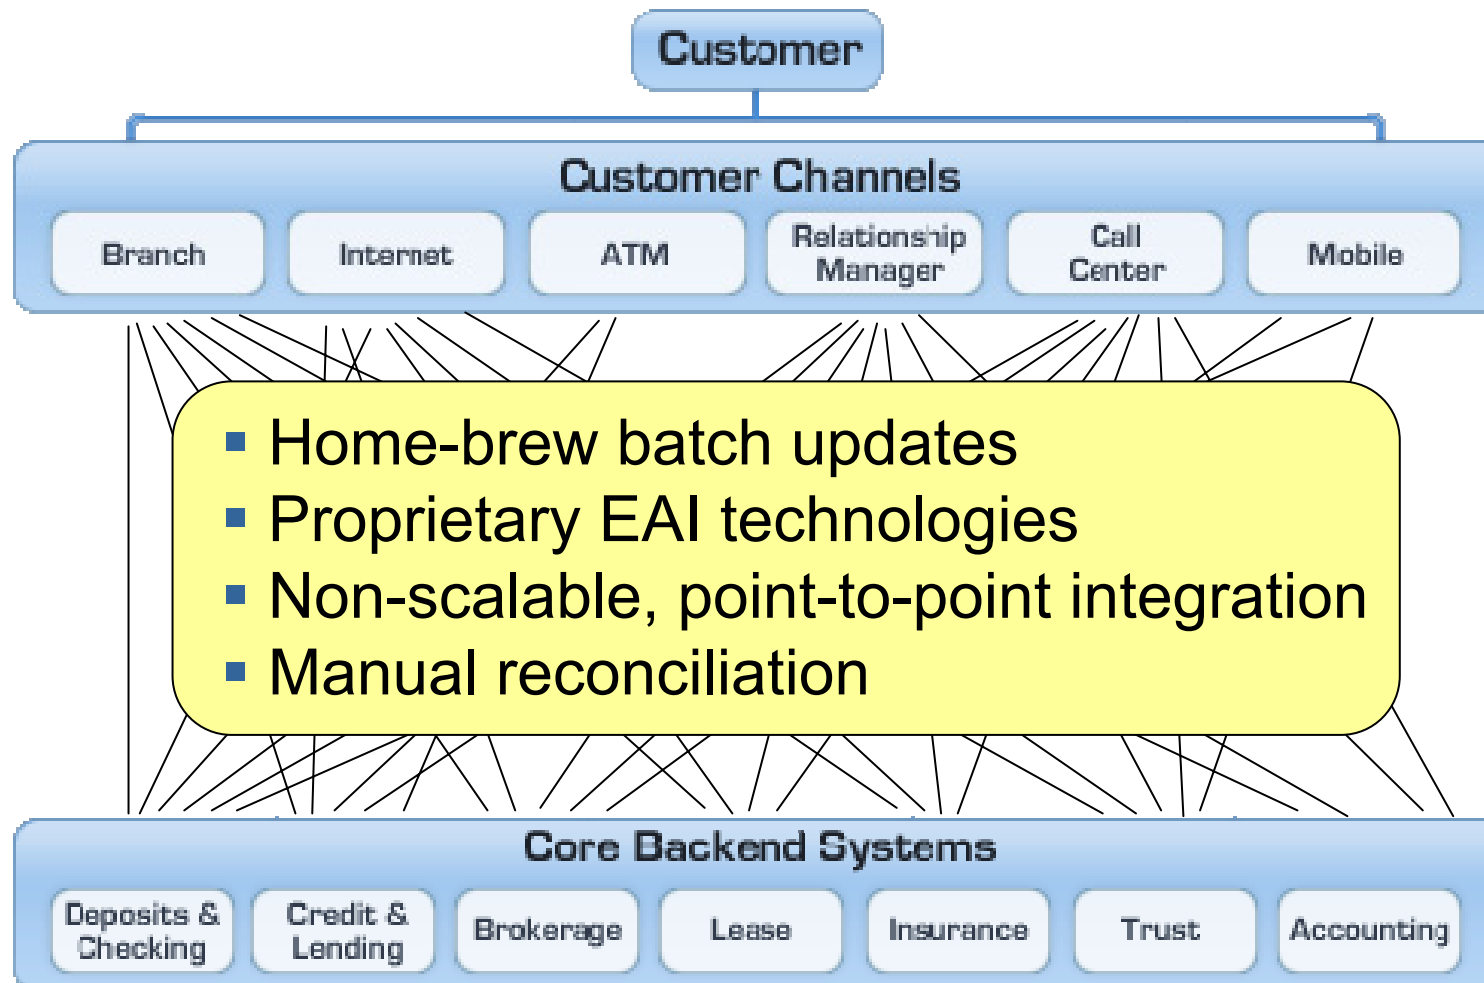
Customer

Customer Channels

Branch

Internet

ATM

Relationship Manager

Call Center

Mobile

- Home-brew batch updates
- Proprietary EAI technologies
- Non-scalable, point-to-point integration
- Manual reconciliation

Core Backend Systems

Deposits & Checking

Credit & Lending

Brokerage

Lease

Insurance

Trust

Accounting